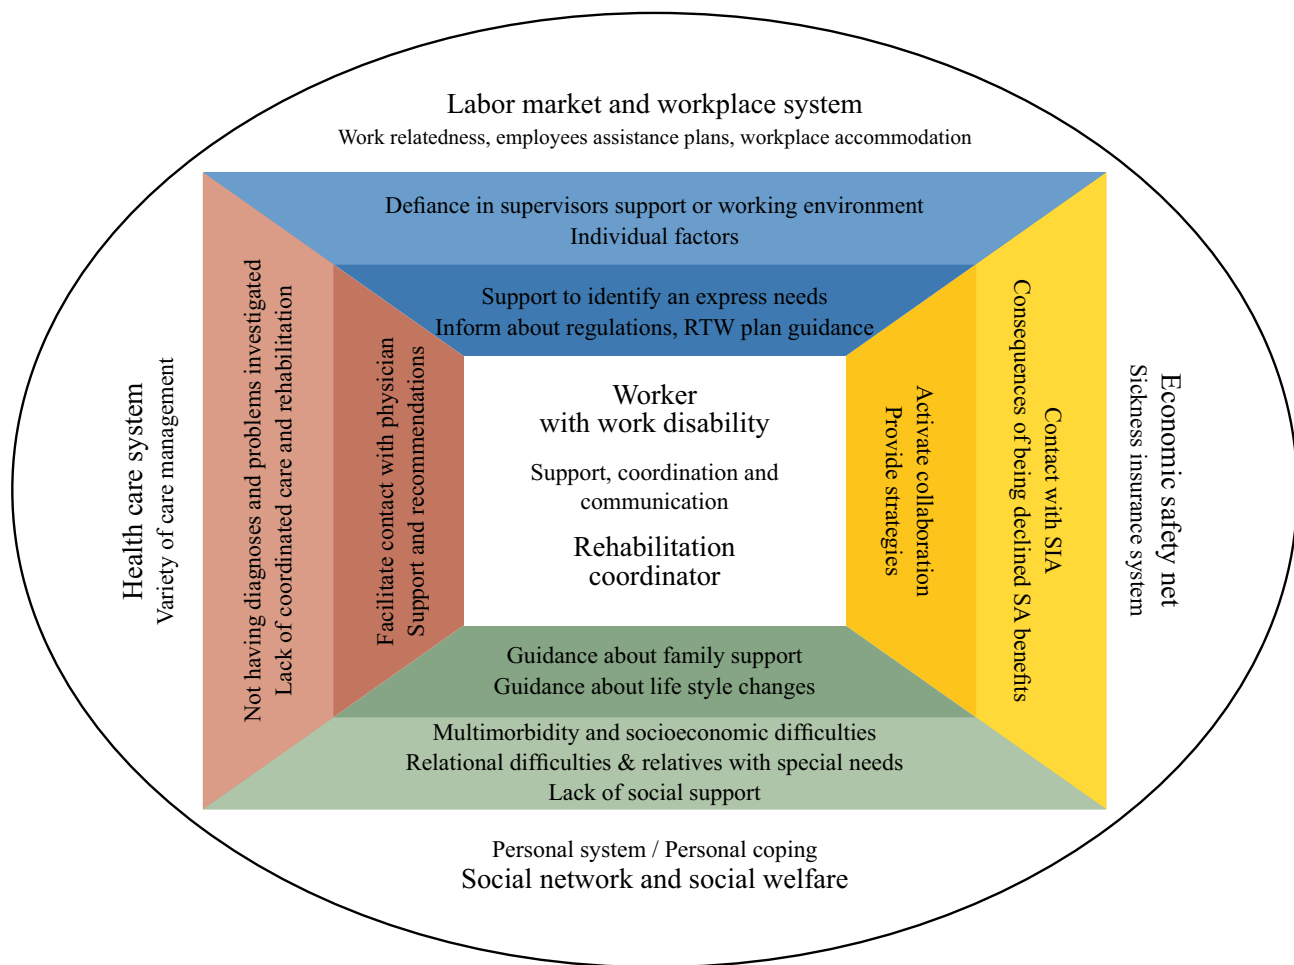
Labor market and workplace system
Work relatedness, employees assistance plans, workplace accommodation

Defiance in supervisors support or working environment
Individual factors

Support to identify an express needs
Inform about regulations, RTW plan guidance

Health care system
Variety of care management

Not having diagnoses and problems investigated
Lack of coordinated care and rehabilitation

Facilitate contact with physician
Support and recommendations

Worker
with work disability

Support, coordination and communication

Rehabilitation coordinator

Activate collaboration
Provide strategies

Contact with SIA
Consequences of being declined SA benefits

Economic safety net
Sickness insurance system

Guidance about family support
Guidance about life style changes

Multimorbidity and socioeconomic difficulties
Relational difficulties & relatives with special needs
Lack of social support

Personal system / Personal coping
Social network and social welfare